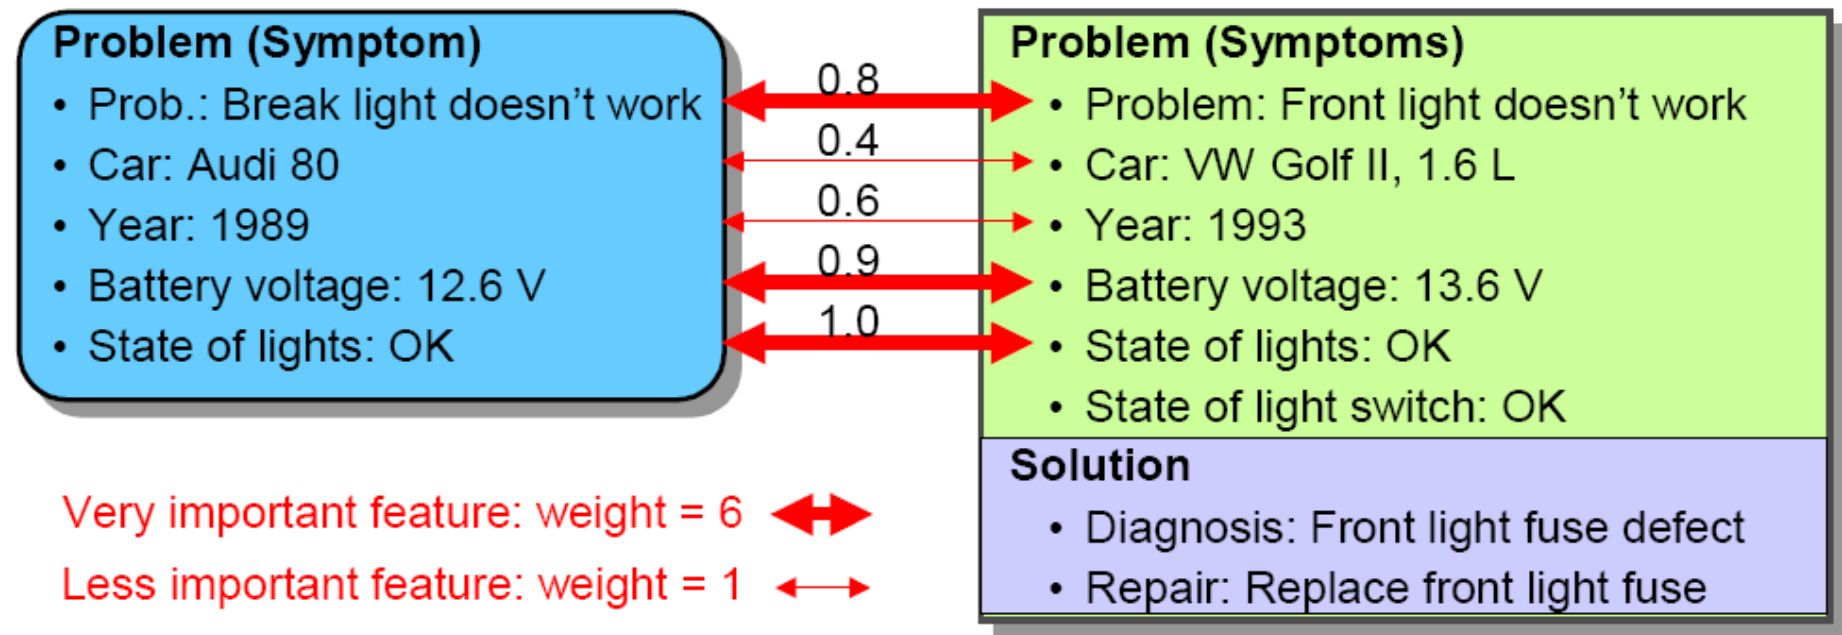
Problem (Symptom)

- Prob.: Break light doesn't work
- Car: Audi 80
- Year: 1989
- Battery voltage: 12.6 V
- State of lights: OK

0.8
0.4
0.6
0.9
1.0

Problem (Symptoms)

- Problem: Front light doesn't work
- Car: VW Golf II, 1.6 L
- Year: 1993
- Battery voltage: 13.6 V
- State of lights: OK
- State of light switch: OK

Solution

- Diagnosis: Front light fuse defect
- Repair: Replace front light fuse

Very important feature: weight = 6

Less important feature: weight = 1